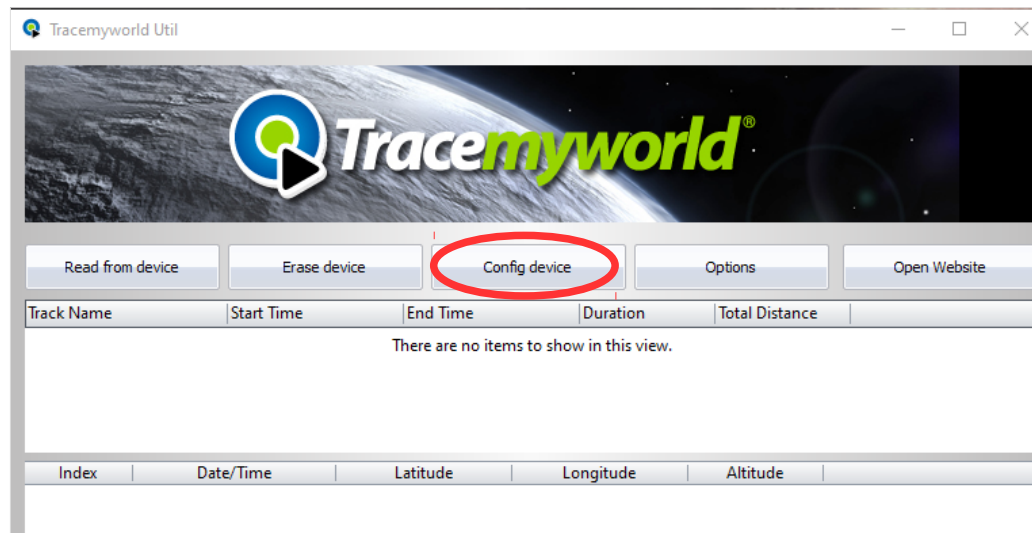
Tracemyworld Util

Tracemyworld®

Read from device
Erase device
Config device
Options
Open Website

| Track Name | Start Time | End Time | Duration | Total Distance |
|---|---|---|---|---|

There are no items to show in this view.

| Index | Date/Time | Latitude | Longitude | Altitude |
|---|---|---|---|---|